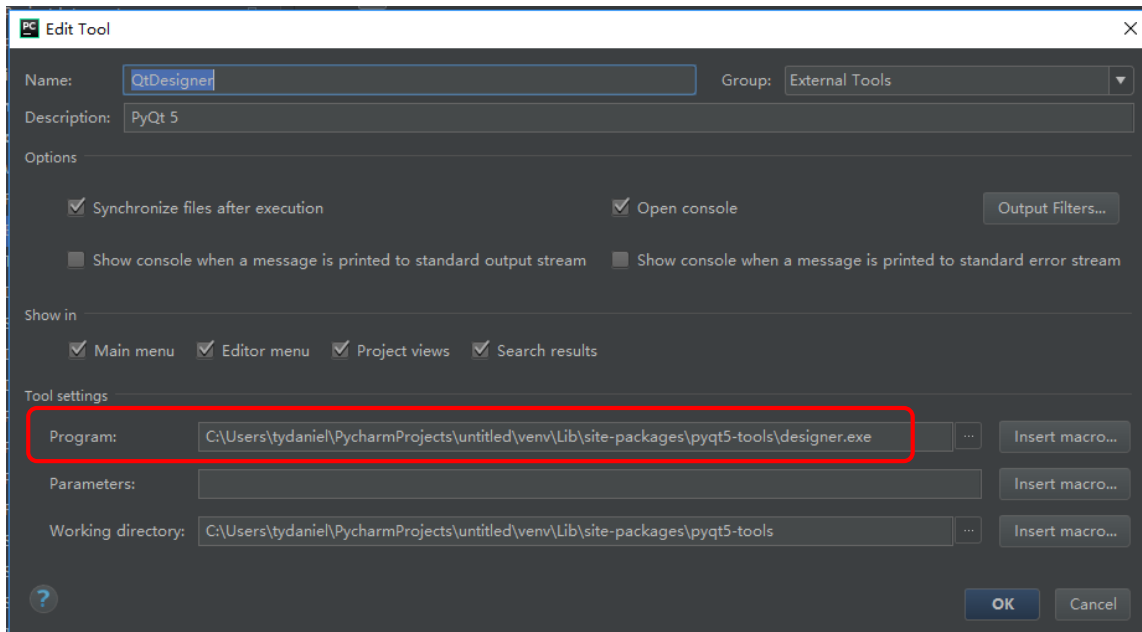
PC Edit Tool

Name: QtDesigner
Group: External Tools
Description: PyQt 5

Options

Synchronize files after execution
Open console
Output Filters...

Show console when a message is printed to standard output stream
Show console when a message is printed to standard error stream

Show in

Main menu
Editor menu
Project views
Search results

Tool settings

Program: C:\Users\tydaniel\PycharmProjects\untitled\venv\Lib\site-packages\pyqt5-tools\designer.exe
...
Insert macro...

Parameters:
Insert macro...

Working directory: C:\Users\tydaniel\PycharmProjects\untitled\venv\Lib\site-packages\pyqt5-tools
...
Insert macro...

?

OK
Cancel